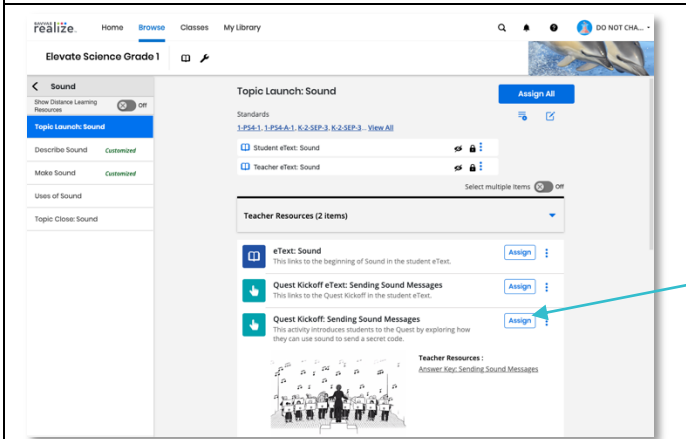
SAVVAS realize.

Home Browse Classes My Library

DO NOT CHA...

Elevate Science Grade 1

Sound

Show Distance Learning Resources Off

Topic Launch: Sound

Describe Sound Customized

Make Sound Customized

Uses of Sound

Topic Close: Sound

Topic Launch: Sound

Assign All

Standards

1-PS4-1, 1-PS4-A-1, K-2-SEP-3, K-2-SEP-3... View All

Student eText: Sound

Teacher eText: Sound

Select multiple items Off

Teacher Resources (2 items)

eText: Sound
This links to the beginning of Sound in the student eText.

Assign

Quest Kickoff eText: Sending Sound Messages
This links to the Quest Kickoff in the student eText.

Assign

Quest Kickoff: Sending Sound Messages
This activity introduces students to the Quest by exploring how they can use sound to send a secret code.

Assign

Teacher Resources :
Answer Key: Sending Sound Messages